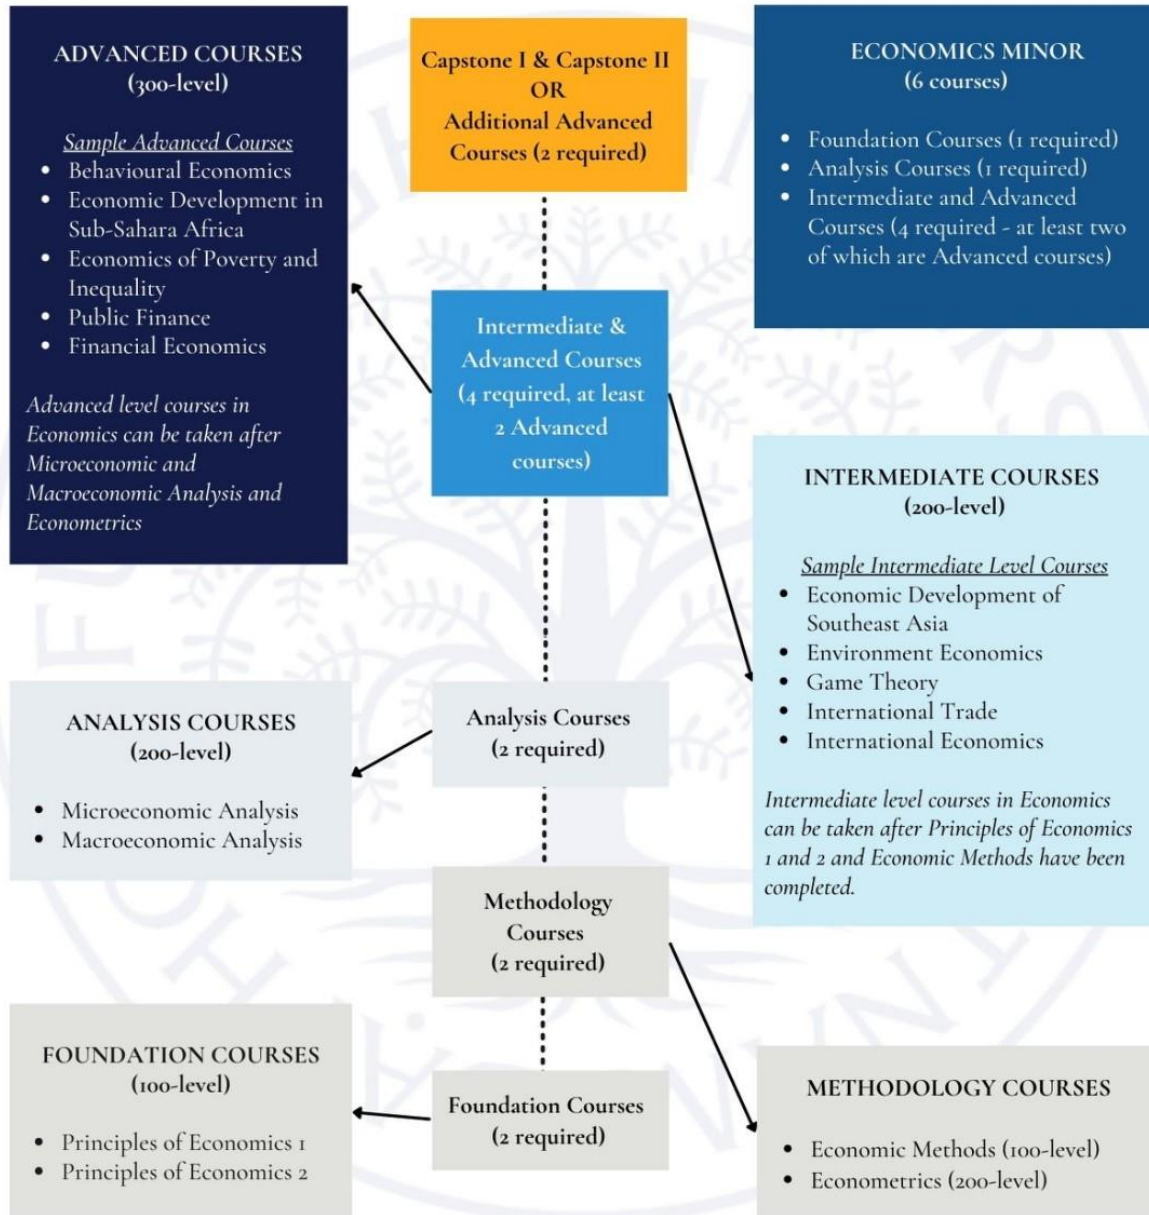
ADVANCED COURSES
(300-level)

Sample Advanced Courses
- Behavioural Economics
- Economic Development in Sub-Sahara Africa
- Economics of Poverty and Inequality
- Public Finance
- Financial Economics

Advanced level courses in Economics can be taken after Microeconomic and Macroeconomic Analysis and Econometrics

Capstone I & Capstone II
OR
Additional Advanced Courses (2 required)

ECONOMICS MINOR
(6 courses)

- Foundation Courses (1 required)
- Analysis Courses (1 required)
- Intermediate and Advanced Courses (4 required - at least two of which are Advanced courses)

Intermediate & Advanced Courses (4 required, at least 2 Advanced courses)

INTERMEDIATE COURSES
(200-level)

Sample Intermediate Level Courses
- Economic Development of Southeast Asia
- Environment Economics
- Game Theory
- International Trade
- International Economics

Intermediate level courses in Economics can be taken after Principles of Economics 1 and 2 and Economic Methods have been completed.

ANALYSIS COURSES
(200-level)

- Microeconomic Analysis
- Macroeconomic Analysis

Analysis Courses
(2 required)

Methodology Courses
(2 required)

FOUNDATION COURSES
(100-level)

- Principles of Economics 1
- Principles of Economics 2

Foundation Courses
(2 required)

METHODOLOGY COURSES

- Economic Methods (100-level)
- Econometrics (200-level)